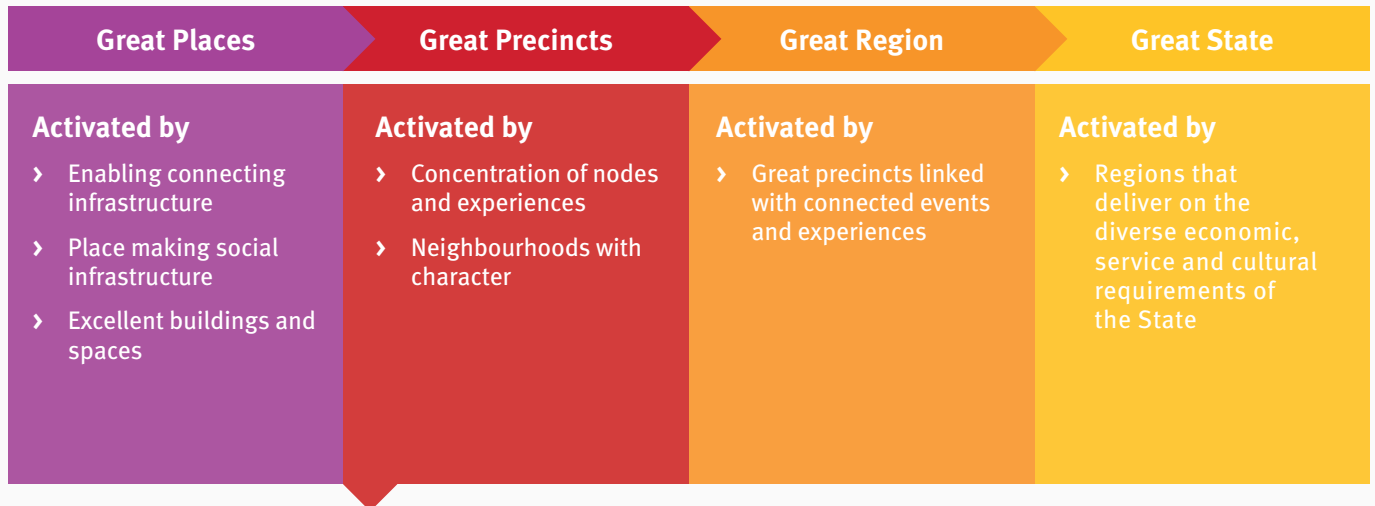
Great Places

Activated by

› Enabling connecting infrastructure

› Place making social infrastructure

› Excellent buildings and spaces

Great Precincts

Activated by

› Concentration of nodes and experiences

› Neighbourhoods with character

Great Region

Activated by

› Great precincts linked with connected events and experiences

Great State

Activated by

› Regions that deliver on the diverse economic, service and cultural requirements of the State